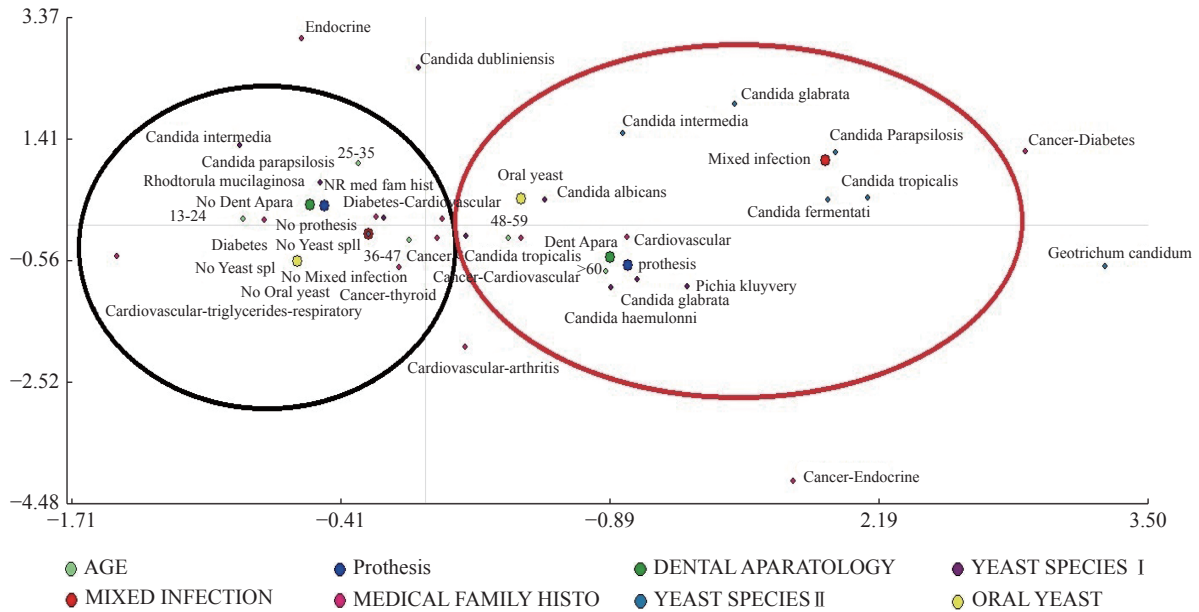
3.37
1.41
−0.56
−2.52
−4.48
−1.71
−0.41
−0.89
2.19
3.50

Endocrine
Candida dubliniensis
Candida glabrata
Candida intermedia
Candida intermedia
Candida Parapsilosis
Cancer-Diabetes
25-35
Candida parapsilosis
Mixed infection
Rhodtorula mucilaginosa
NR med fam hist
Oral yeast
Candida albicans
Candida tropicalis
No Dent Apara
Diabetes-Cardiovascular
Candida fermentati
13-24
No prothesis
48-59
Diabetes
No Yeast spll
36-47
Cancer
Candida tropicalis
Dent Apara
Cardiovascular
Geotrichum candidum
No Yeast spl
No Mixed infection
>60
prothesis
Cancer-Cardiovascular
No Oral yeast
Cancer-thyroid
Pichia kluyvery
Candida glabrata
Cardiovascular-triglycerides-respiratory
Candida haemulonni
Cardiovascular-arthritis
Cancer-Endocrine

AGE
Prothesis
DENTAL APARATOLOGY
YEAST SPECIES Ⅰ
MIXED INFECTION
MEDICAL FAMILY HISTO
YEAST SPECIES Ⅱ
ORAL YEAST